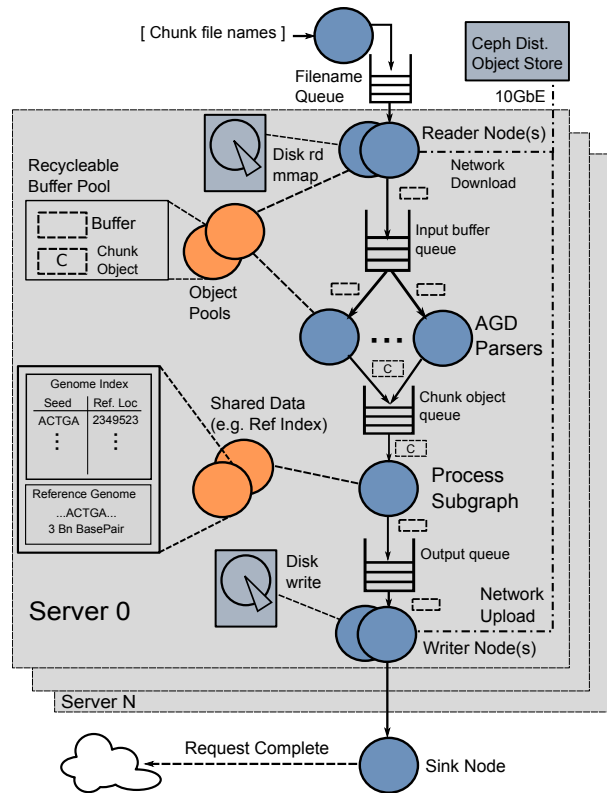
[ Chunk file names ]

Filename Queue

Ceph Dist. Object Store

10GbE

Disk rd mmap

Reader Node(s)

Network Download

Recycleable Buffer Pool

Buffer

C

Chunk Object

Object Pools

Input buffer queue

AGD Parsers

C

Chunk object queue

Genome Index

| Seed | Ref. Loc |
|---|---|
| ACTGA | 2349523 |
| ⋮ | ⋮ |

Reference Genome
...ACTGA...
3 Bn BasePair

Shared Data (e.g. Ref Index)

C

Process Subgraph

Output queue

Disk write

Network Upload

Server 0

Writer Node(s)

Server N

Request Complete

Sink Node